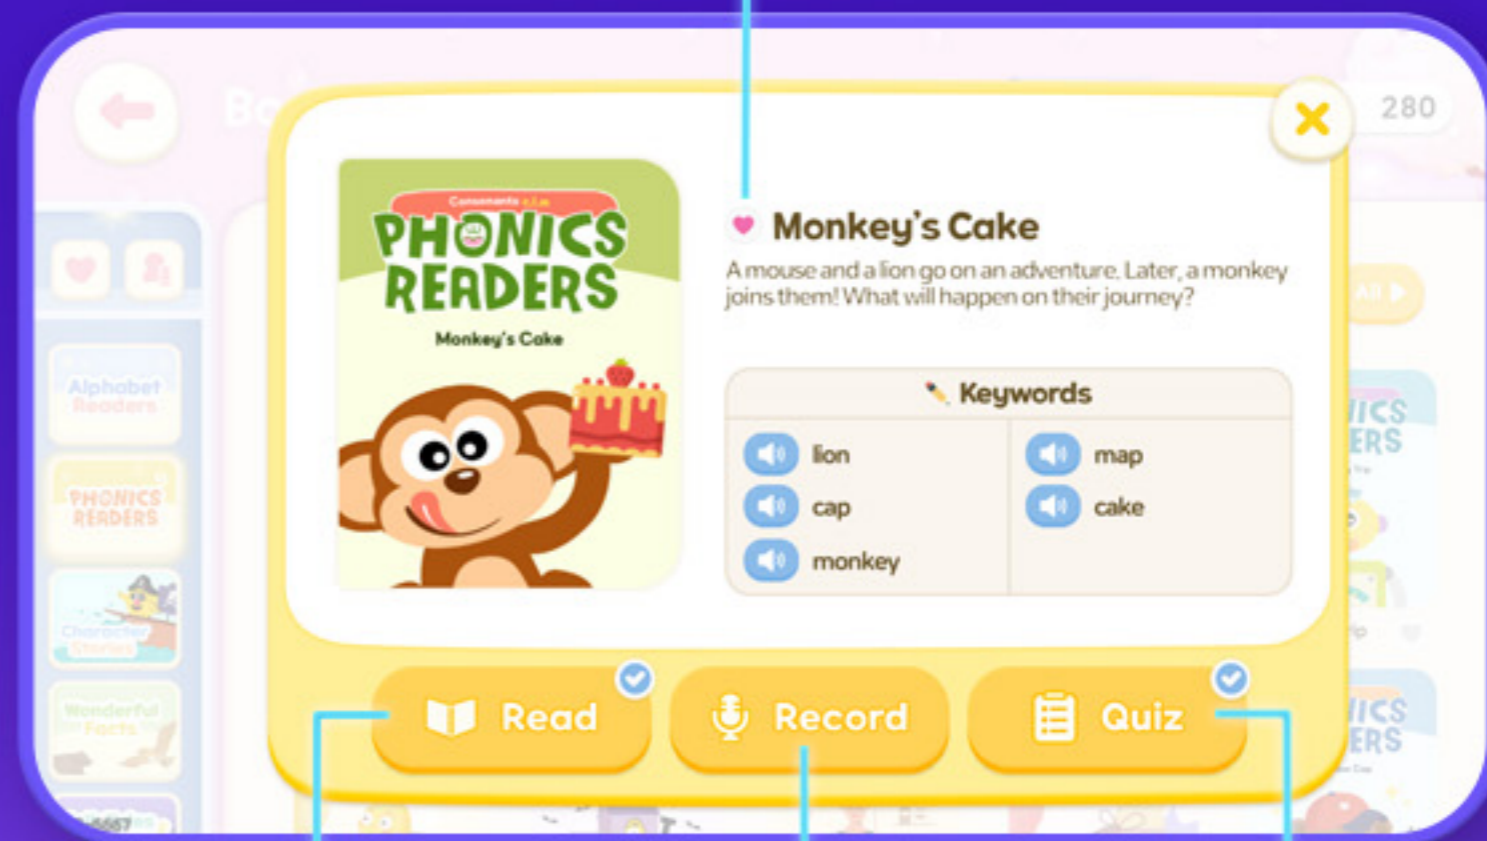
280

Consonants

PHONICS READERS

Monkey's Cake

Monkey's Cake

A mouse and a lion go on an adventure. Later, a monkey joins them! What will happen on their journey?

Keywords

| | |
|---|---|
| lion | map |
| cap | cake |
| monkey | |

Read

Record

Quiz

Alphabet Readers

PHONICS READERS

Character Stories

Wonderful Facts

All